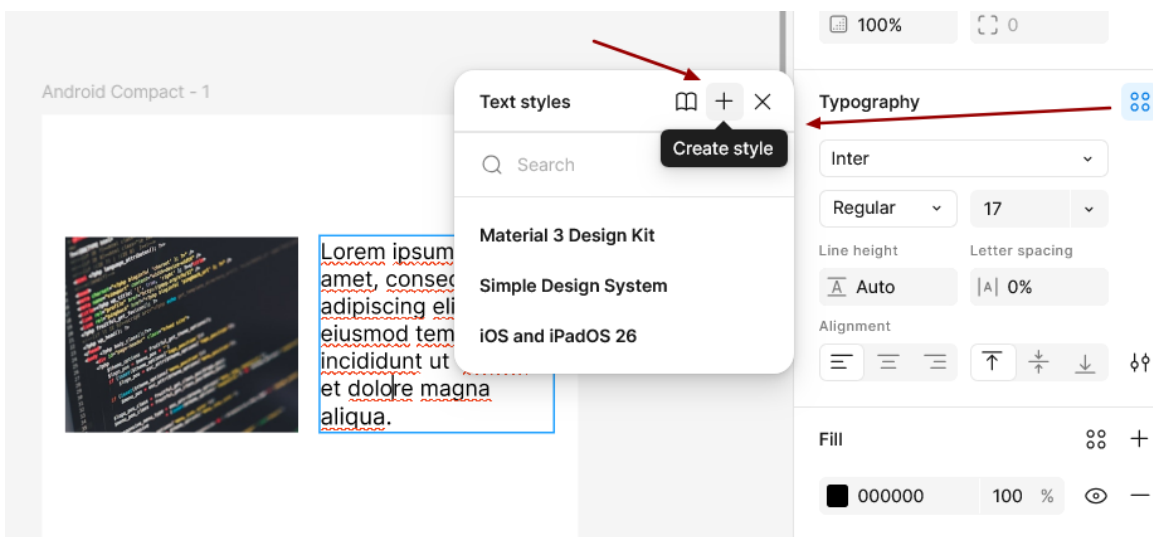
100%
0

Android Compact - 1

Text styles
Create style
Search
Material 3 Design Kit
Simple Design System
iOS and iPadOS 26

Lorem ipsum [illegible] amet, consec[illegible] adipiscing eli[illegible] eiusmod tem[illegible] incididunt ut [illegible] et dolore magna aliqua.

Typography
Inter
Regular
17
Line height
Letter spacing
Auto
0%
Alignment

Fill
000000
100 %